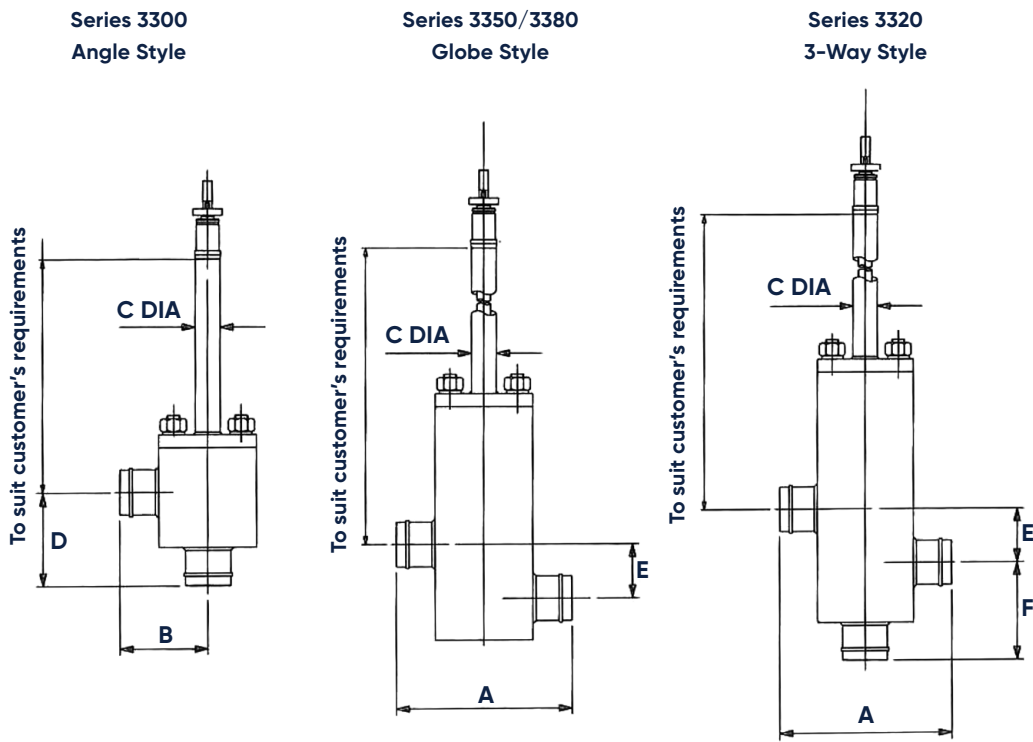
Series 3300
Angle Style

To suit customer's requirements

C DIA

D

B

Series 3350/3380
Globe Style

To suit customer's requirements

C DIA

E

A

Series 3320
3-Way Style

To suit customer's requirements

C DIA

E

F

A